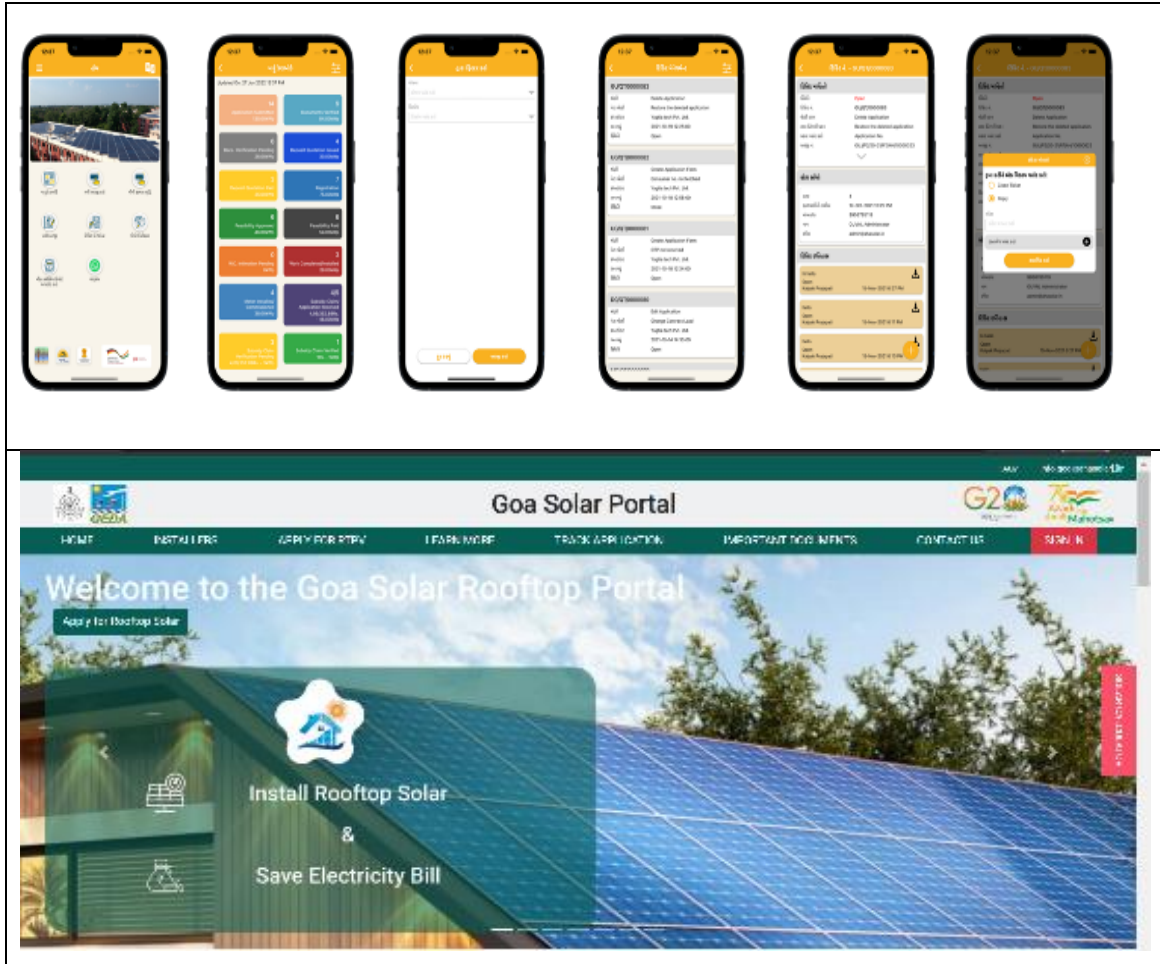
Goa Solar Portal

GEDA

G20

HOME INSTALLERS APPLY FOR RTPV LEARN MORE TRACK APPLICATION IMPORTANT DOCUMENTS CONTACT US SIGN IN

Welcome to the Goa Solar Rooftop Portal

Apply for Rooftop Solar

Install Rooftop Solar

&

Save Electricity Bill